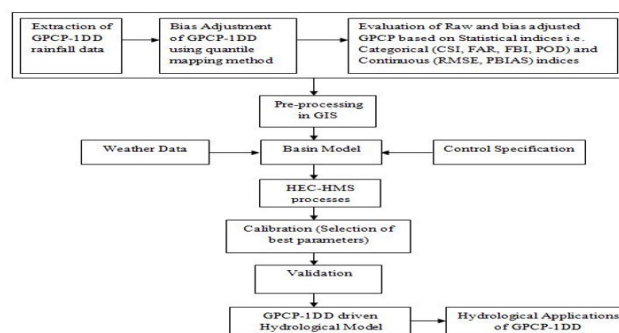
Extraction of GPCP-1DD rainfall data

Bias Adjustment of GPCP-1DD using quantile mapping method

Evaluation of Raw and bias adjusted GPCP based on Statistical indices i.e. Categorical (CSI, FAR, FBI, POD) and Continuous (RMSE, PBIAS) indices

Pre-processing in GIS

Weather Data

Basin Model

Control Specification

HEC-HMS processes

Calibration (Selection of best parameters)

Validation

GPCP-1DD driven Hydrological Model

Hydrological Applications of GPCP-1DD